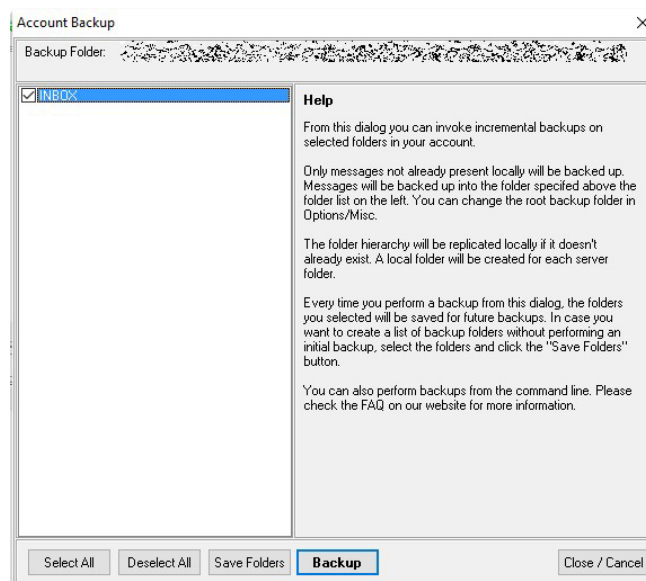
Account Backup

×

Backup Folder: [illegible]

INBOX

Help

From this dialog you can invoke incremental backups on selected folders in your account.

Only messages not already present locally will be backed up. Messages will be backed up into the folder specifed above the folder list on the left. You can change the root backup folder in Options/Misc.

The folder hierarchy will be replicated locally if it doesn't already exist. A local folder will be created for each server folder.

Every time you perform a backup from this dialog, the folders you selected will be saved for future backups. In case you want to create a list of backup folders without performing an initial backup, select the folders and click the "Save Folders" button.

You can also perform backups from the command line. Please check the FAQ on our website for more information.

Select All | Deselect All | Save Folders | Backup | Close / Cancel